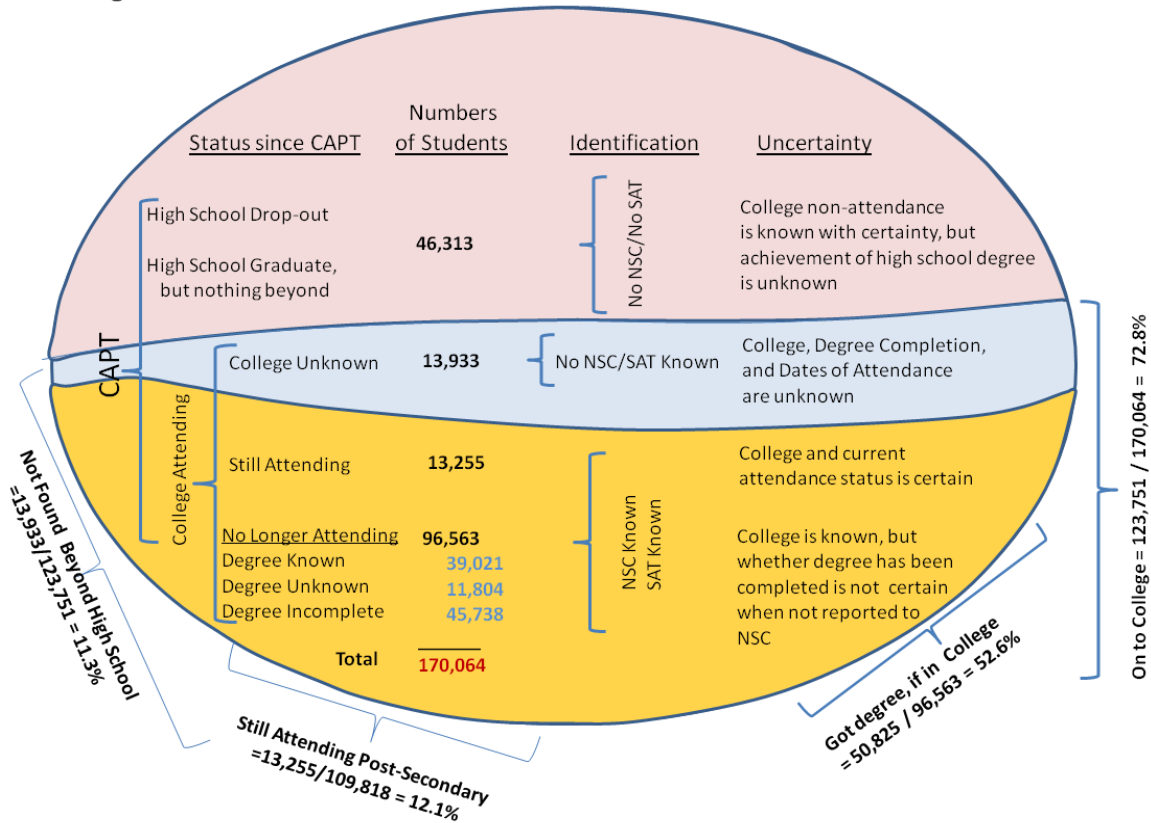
Status since CAPT

Numbers of Students

Identification

Uncertainty

High School Drop-out

High School Graduate, but nothing beyond

46,313

No NSC/No SAT

College non-attendance is known with certainty, but achievement of high school degree is unknown

CAPT

College Attending

College Unknown

13,933

No NSC/SAT Known

College, Degree Completion, and Dates of Attendance are unknown

Still Attending

13,255

College and current attendance status is certain

No Longer Attending

96,563

Degree Known

39,021

Degree Unknown

11,804

Degree Incomplete

45,738

NSC Known SAT Known

College is known, but whether degree has been completed is not certain when not reported to NSC

Total

170,064

Not Found Beyond High School =13,933/123,751 = 11.3%

Still Attending Post-Secondary =13,255/109,818 = 12.1%

Got degree, if in College =50,825 / 96,563 = 52.6%

On to College = 123,751 / 170,064 = 72.8%